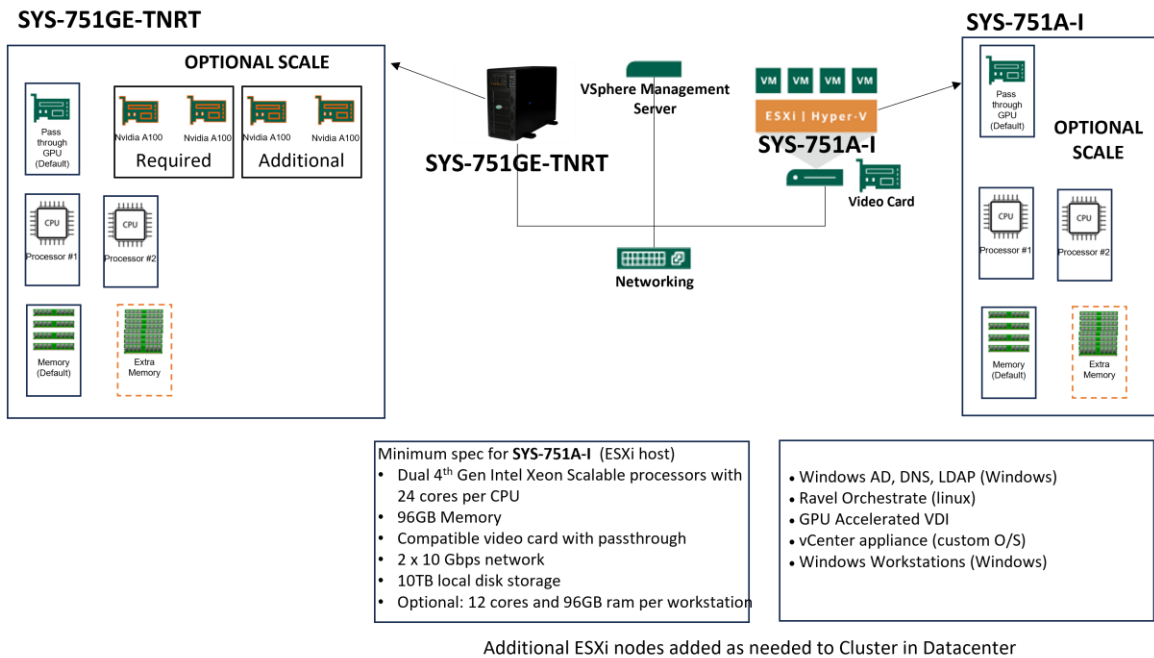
SYS-751GE-TNRT

OPTIONAL SCALE

Pass through GPU (Default)

Nvidia A100 Nvidia A100
Required

Nvidia A100 Nvidia A100
Additional

CPU
Processor #1

CPU
Processor #2

Memory (Default)

Extra Memory

SYS-751GE-TNRT

VSphere Management Server

VM VM VM VM
ESXi | Hyper-V
SYS-751A-I

Video Card

Networking

SYS-751A-I

Pass through GPU (Default)

OPTIONAL SCALE

CPU
Processor #1

CPU
Processor #2

Memory (Default)

Extra Memory

Minimum spec for **SYS-751A-I** (ESXi host)
• Dual 4$^{th}$ Gen Intel Xeon Scalable processors with 24 cores per CPU
• 96GB Memory
• Compatible video card with passthrough
• 2 x 10 Gbps network
• 10TB local disk storage
• Optional: 12 cores and 96GB ram per workstation

• Windows AD, DNS, LDAP (Windows)
• Ravel Orchestrate (linux)
• GPU Accelerated VDI
• vCenter appliance (custom O/S)
• Windows Workstations (Windows)

Additional ESXi nodes added as needed to Cluster in Datacenter